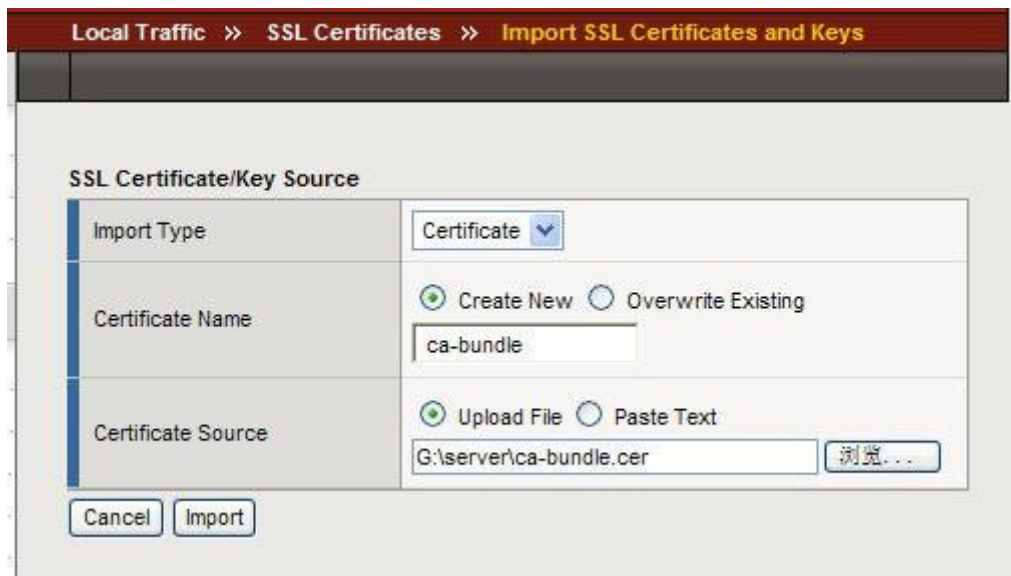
Local Traffic » SSL Certificates » Import SSL Certificates and Keys

SSL Certificate/Key Source

| | |
|---|---|
| Import Type | Certificate |
| Certificate Name | Create New Overwrite Existing ca-bundle |
| Certificate Source | Upload File Paste Text G:\server\ca-bundle.cer 浏览... |

Cancel Import